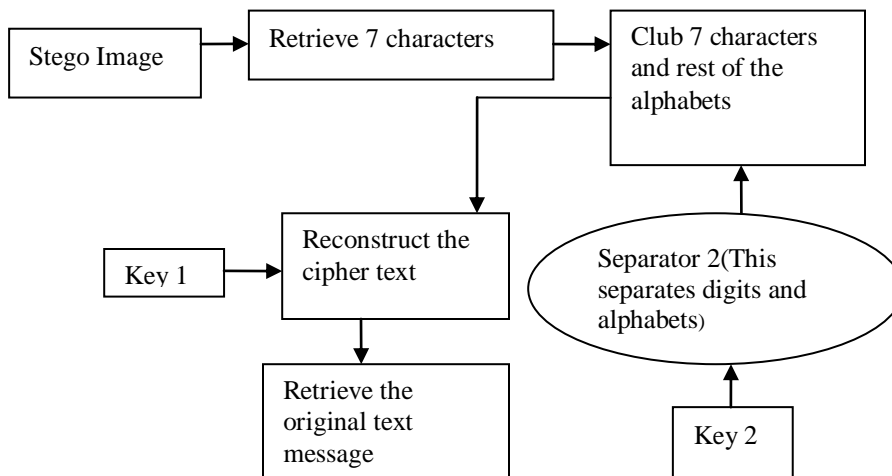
Stego Image

Retrieve 7 characters

Club 7 characters and rest of the alphabets

Key 1

Reconstruct the cipher text

Separator 2(This separates digits and alphabets)

Retrieve the original text message

Key 2